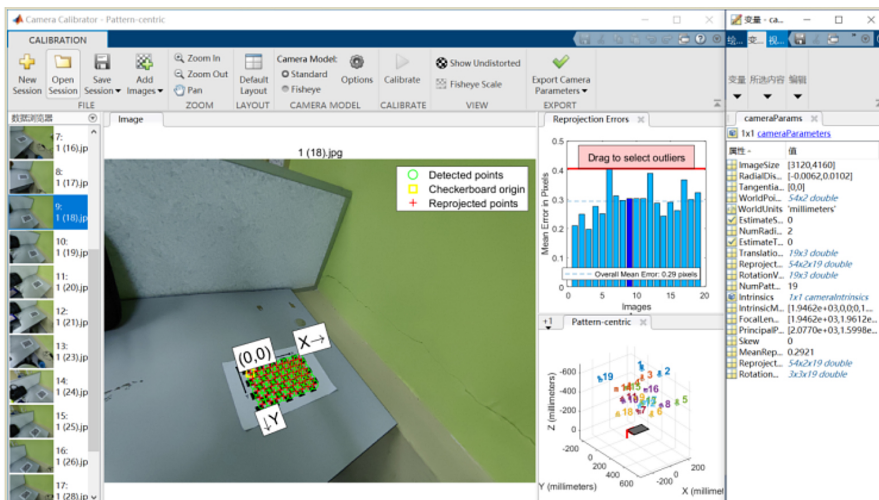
Camera Calibrator - Pattern-centric

CALIBRATION

New Session
Open Session
Save Session
Add Images
FILE

Zoom In
Zoom Out
Pan
ZOOM

Default Layout
LAYOUT

Camera Model:
Standard
Fisheye
Options
CAMERA MODEL

Calibrate
CALIBRATE

Show Undistorted
Fisheye Scale
VIEW

Export Camera Parameters
EXPORT

数据浏览器

7: 1 (16).jp
8: 1 (17).jp
9: 1 (18).jp
10: 1 (19).jp
11: 1 (20).jp
12: 1 (21).jp
13: 1 (23).jp
14: 1 (24).jp
15: 1 (25).jp
16: 1 (26).jp
17: 1 (28).jp

Image

1 (18).jpg

Detected points
Checkerboard origin
Reprojected points

(0,0)
X→
↓Y

Reprojection Errors

Drag to select outliers

Mean Error in Pixels
0.4
0.3
0.2
0.1
0
0 5 10 15 20
Images
Overall Mean Error: 0.29 pixels

Pattern-centric

Z (millimeters)
-600
-400
-200
0
19
3
2
13
16
18
4
Y (millimeters)
0
200
400
600
-200
0
200
X (millimet

变量 - ca...
绘... 变... 视...
变量 所选内容 编辑

cameraParams
1x1 cameraParameters

| 属性 | 值 |
|---|---|
| ImageSize | [3120,4160] |
| RadialDis... | [-0.0062,0.0102] |
| Tangentia... | [0,0] |
| WorldPoi... | 54x2 double |
| WorldUnits | 'millimeters' |
| EstimateS... | 0 |
| NumRadi... | 2 |
| EstimateT... | 0 |
| Translatio... | 19x3 double |
| Reproject... | 54x2x19 double |
| RotationV... | 19x3 double |
| NumPatt... | 19 |
| Intrinsics | 1x1 cameraIntrinsics |
| IntrinsicM... | [1.9462e+03,0,0;0,1... |
| FocalLen... | [1.9462e+03,1.9612e... |
| PrincipalP... | [2.0770e+03,1.5998e... |
| Skew | 0 |
| MeanRep... | 0.2921 |
| Reproject... | 54x2x19 double |
| Rotation... | 3x3x19 double |